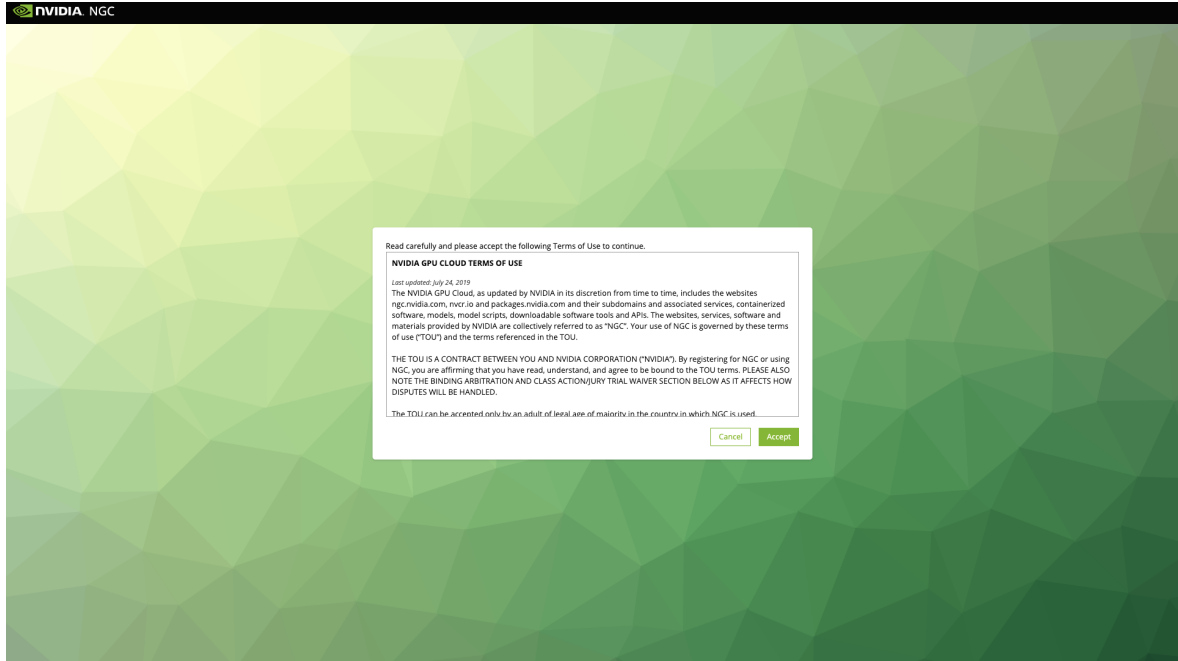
NVIDIA. NGC

Read carefully and please accept the following Terms of Use to continue.

NVIDIA GPU CLOUD TERMS OF USE

Last updated: July 24, 2019
The NVIDIA GPU Cloud, as updated by NVIDIA in its discretion from time to time, includes the websites ngc.nvidia.com, nvcr.io and packages.nvidia.com and their subdomains and associated services, containerized software, models, model scripts, downloadable software tools and APIs. The websites, services, software and materials provided by NVIDIA are collectively referred to as "NGC". Your use of NGC is governed by these terms of use ("TOU") and the terms referenced in the TOU.

THE TOU IS A CONTRACT BETWEEN YOU AND NVIDIA CORPORATION ("NVIDIA"). By registering for NGC or using NGC, you are affirming that you have read, understand, and agree to be bound to the TOU terms. PLEASE ALSO NOTE THE BINDING ARBITRATION AND CLASS ACTION/JURY TRIAL WAIVER SECTION BELOW AS IT AFFECTS HOW DISPUTES WILL BE HANDLED.

The TOU can be accepted only by an adult of legal age of majority in the country in which NGC is used.

Cancel Accept